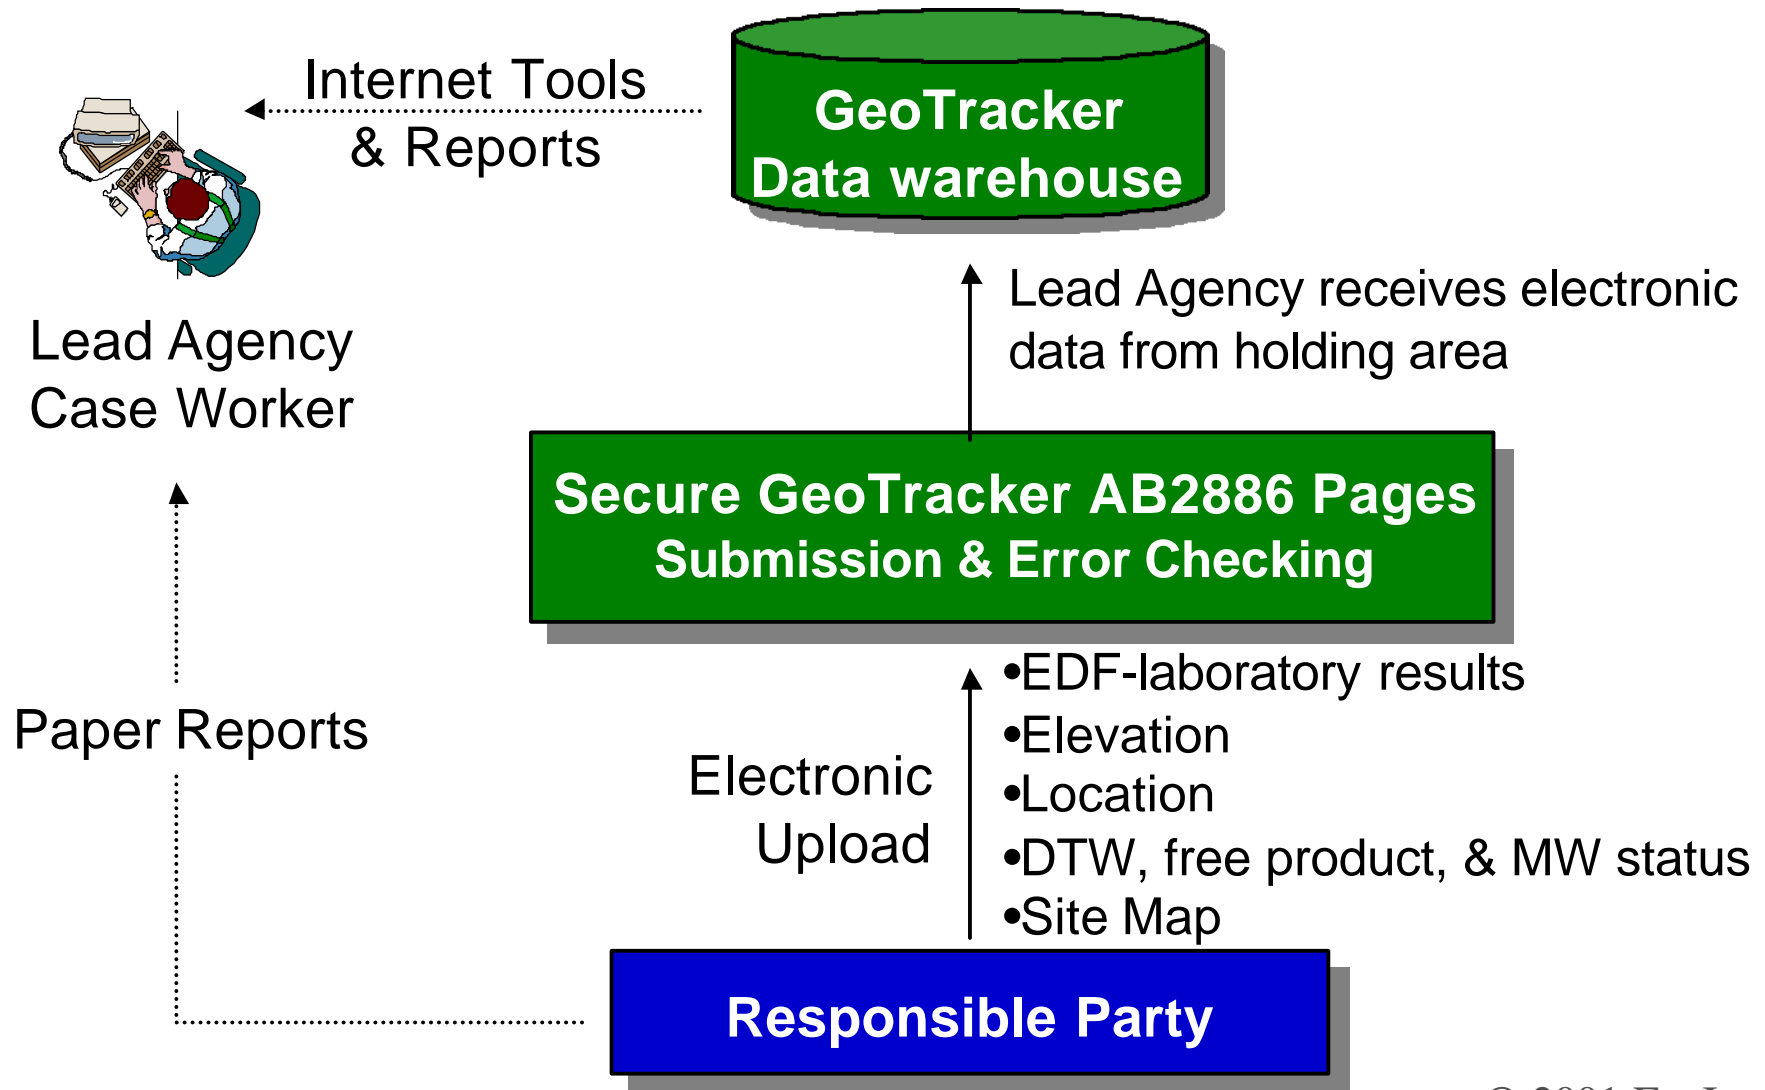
Internet Tools & Reports

GeoTracker Data warehouse

Lead Agency Case Worker

Lead Agency receives electronic data from holding area

Secure GeoTracker AB2886 Pages Submission & Error Checking

Paper Reports

Electronic Upload

•EDF-laboratory results
•Elevation
•Location
•DTW, free product, & MW status
•Site Map

Responsible Party

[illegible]